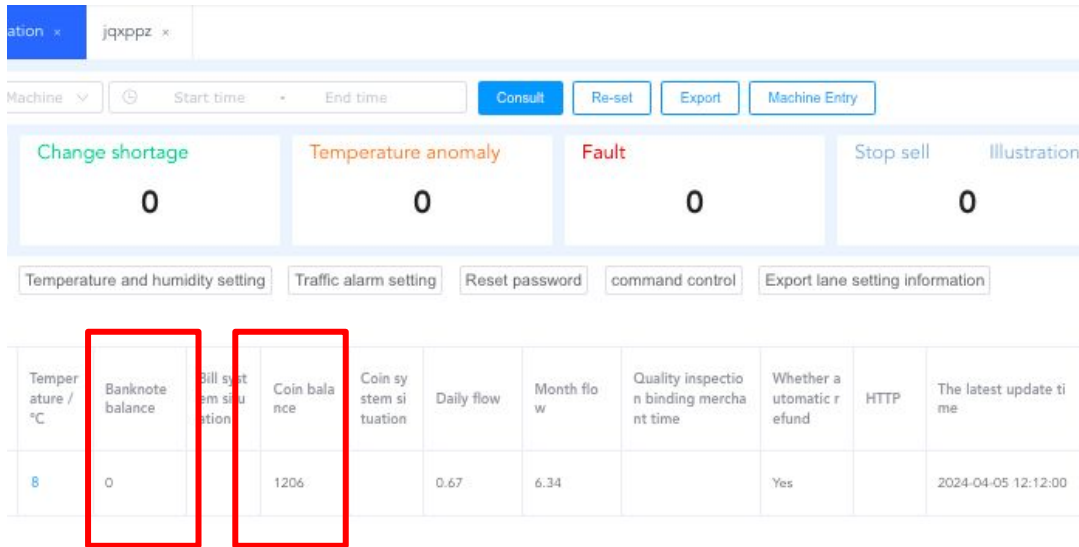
ation ×   jqxppz ×

Machine   Start time - End time   Consult   Re-set   Export   Machine Entry

Change shortage
0

Temperature anomaly
0

Fault
0

Stop sell   Illustration
0

Temperature and humidity setting   Traffic alarm setting   Reset password   command control   Export lane setting information

| Temperature / °C | Banknote balance | Bill system situation | Coin balance | Coin system situation | Daily flow | Month flow | Quality inspection binding merchant time | Whether automatic refund | HTTP | The latest update time |
|---|---|---|---|---|---|---|---|---|---|---|
| 8 | 0 | | 1206 | | 0.67 | 6.34 | | Yes | | 2024-04-05 12:12:00 |